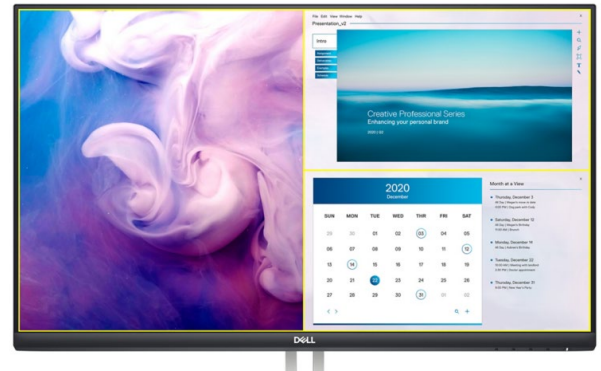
File Edit View Window Help
Presentation_v2

Intro

Creative Professional Series
Enhancing your personal brand

2020
December

| SUN | MON | TUE | WED | THR | FRI | SAT |
|---|---|---|---|---|---|---|
| 29 | 30 | 01 | 02 | 03 | 04 | 05 |
| 06 | 07 | 08 | 09 | 10 | 11 | 12 |
| 13 | 14 | 15 | 16 | 17 | 18 | 19 |
| 20 | 21 | 22 | 23 | 24 | 25 | 26 |
| 27 | 28 | 29 | 30 | 31 | 01 | 02 |

Month at a View

Thursday, December 3

Saturday, December 12

Monday, December 14

Tuesday, December 22

Thursday, December 31

DELL